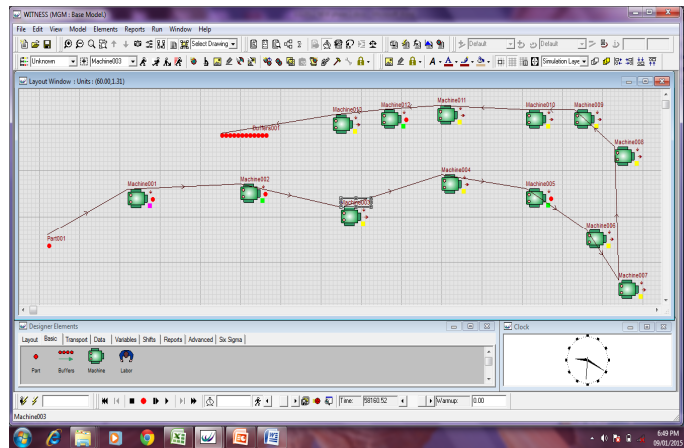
WITNESS (MGM : Base Model)

File Edit View Model Elements Reports Run Window Help

Select Drawing

Default

Default

Unknown

Machine003

Simulation Laye

Layout Window : Units : (60.00,1.31)

Machine013 Machine012 Machine011 Machine010 Machine009

Buffers001

Machine008

Machine001 Machine002 Machine003 Machine004 Machine005

Part001

Machine006

Machine007

Designer Elements

Layout Basic Transport Data Variables Shifts Reports Advanced Six Sigma

Part Buffers Machine Labor

Clock

Time: 58160.52

Warmup: 0.00

Machine003

6:49 PM
09/01/2015